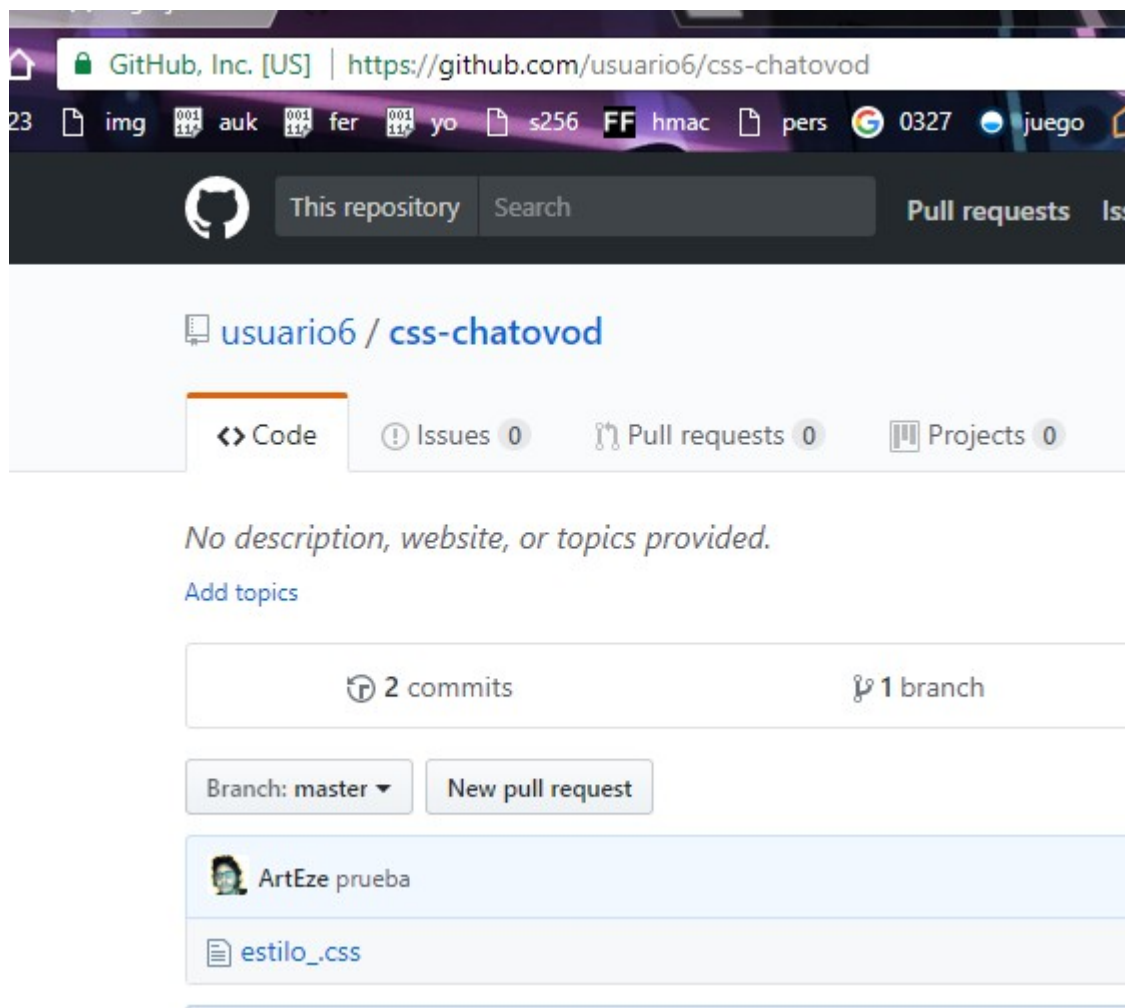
GitHub, Inc. [US] | https://github.com/usuario6/css-chatovod

23 img auk fer yo s256 FF hmac pers 0327 juego

This repository Search Pull requests Is

usuario6 / css-chatovod

<> Code Issues 0 Pull requests 0 Projects 0

No description, website, or topics provided.

Add topics

2 commits 1 branch

Branch: master New pull request

ArtEze prueba

estilo_.css